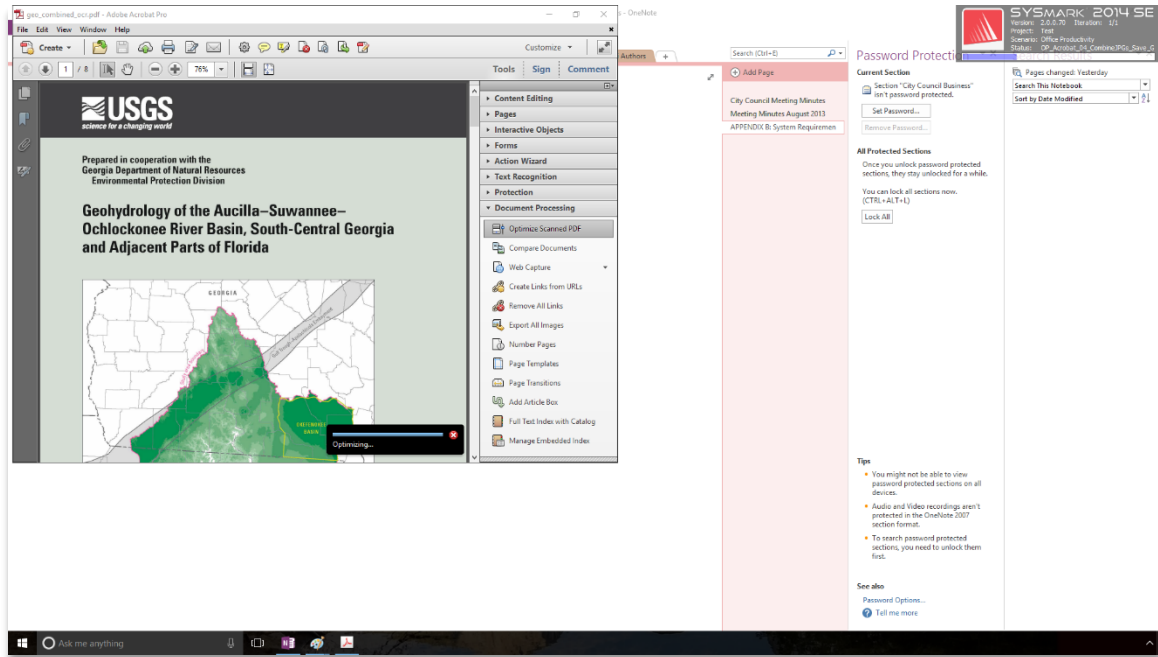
geo_combined_ocr.pdf - Adobe Acrobat Pro

File Edit View Window Help

Create

Customize

1 / 8

76%

Tools Sign Comment

USGS
science for a changing world

Prepared in cooperation with the Georgia Department of Natural Resources Environmental Protection Division

Geohydrology of the Aucilla–Suwannee–Ochlockonee River Basin, South-Central Georgia and Adjacent Parts of Florida

GEORGIA

Optimizing...

Content Editing
Pages
Interactive Objects
Forms
Action Wizard
Text Recognition
Protection
Document Processing

Optimize Scanned PDF
Compare Documents
Web Capture
Create Links from URLs
Remove All Links
Export All Images
Number Pages
Page Templates
Page Transitions
Add Article Box
Full Text Index with Catalog
Manage Embedded Index

s - OneNote

Authors +

Search (Ctrl+E)

Add Page

City Council Meeting Minutes
Meeting Minutes August 2013
APPENDIX B: System Requiremen

Password Protection

Current Section
Section "City Council Business" isn't password protected.
Set Password...
Remove Password...

All Protected Sections
Once you unlock password protected sections, they stay unlocked for a while.

You can lock all sections now. (CTRL+ALT+L)
Lock All

Tips
You might not be able to view password protected sections on all devices.
Audio and Video recordings aren't protected in the OneNote 2007 section format.
To search password protected sections, you need to unlock them first.

See also
Password Options...
Tell me more

Pages changed: Yesterday
Search This Notebook
Sort by Date Modified

SYSMARK 2014 SE
Version: 2.0.0.70 Iteration: 1/1
Project: Test
Scenario: Office Productivity
Status: OP_Acrobat_04_CombineJPGs_Save_G

Ask me anything